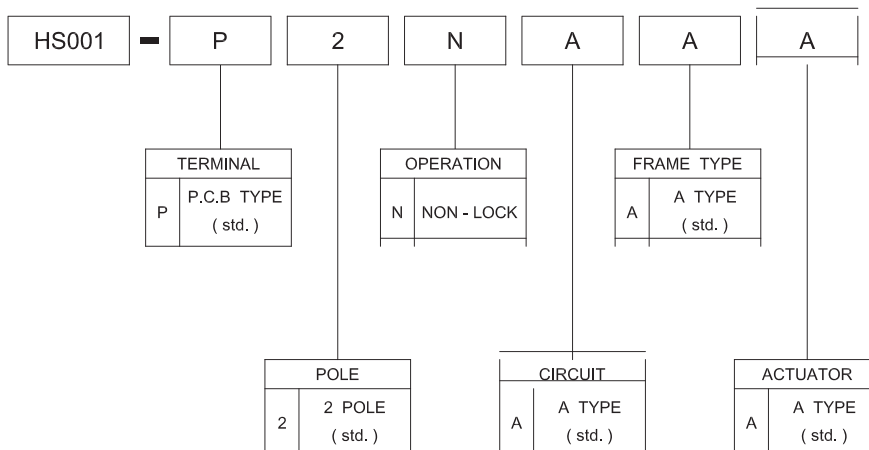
HS001 - P 2 N A A A

| TERMINAL | |
|---|---|
| P | P.C.B TYPE ( std. ) |

| OPERATION | |
|---|---|
| N | NON - LOCK |

| FRAME TYPE | |
|---|---|
| A | A TYPE ( std. ) |

| POLE | |
|---|---|
| 2 | 2 POLE ( std. ) |

| CIRCUIT | |
|---|---|
| A | A TYPE ( std. ) |

| ACTUATOR | |
|---|---|
| A | A TYPE ( std. ) |